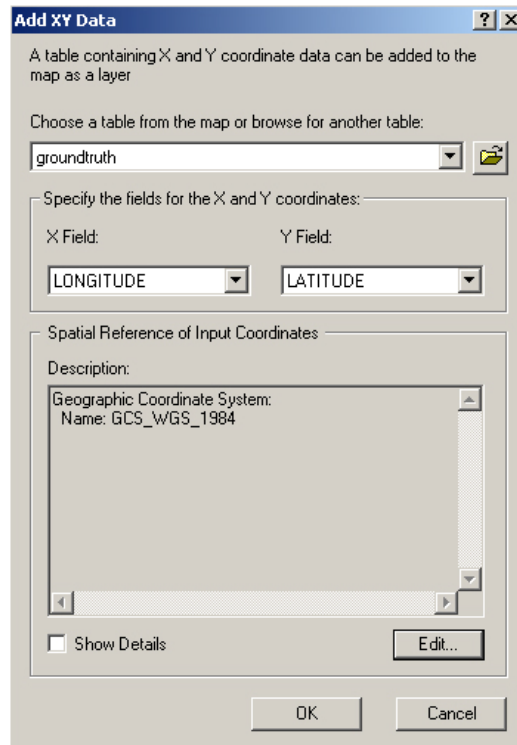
Add XY Data

? X

A table containing X and Y coordinate data can be added to the map as a layer

Choose a table from the map or browse for another table:

groundtruth

Specify the fields for the X and Y coordinates:

X Field:

Y Field:

LONGITUDE

LATITUDE

Spatial Reference of Input Coordinates

Description:

Geographic Coordinate System:
Name: GCS_WGS_1984

Show Details

Edit...

OK

Cancel